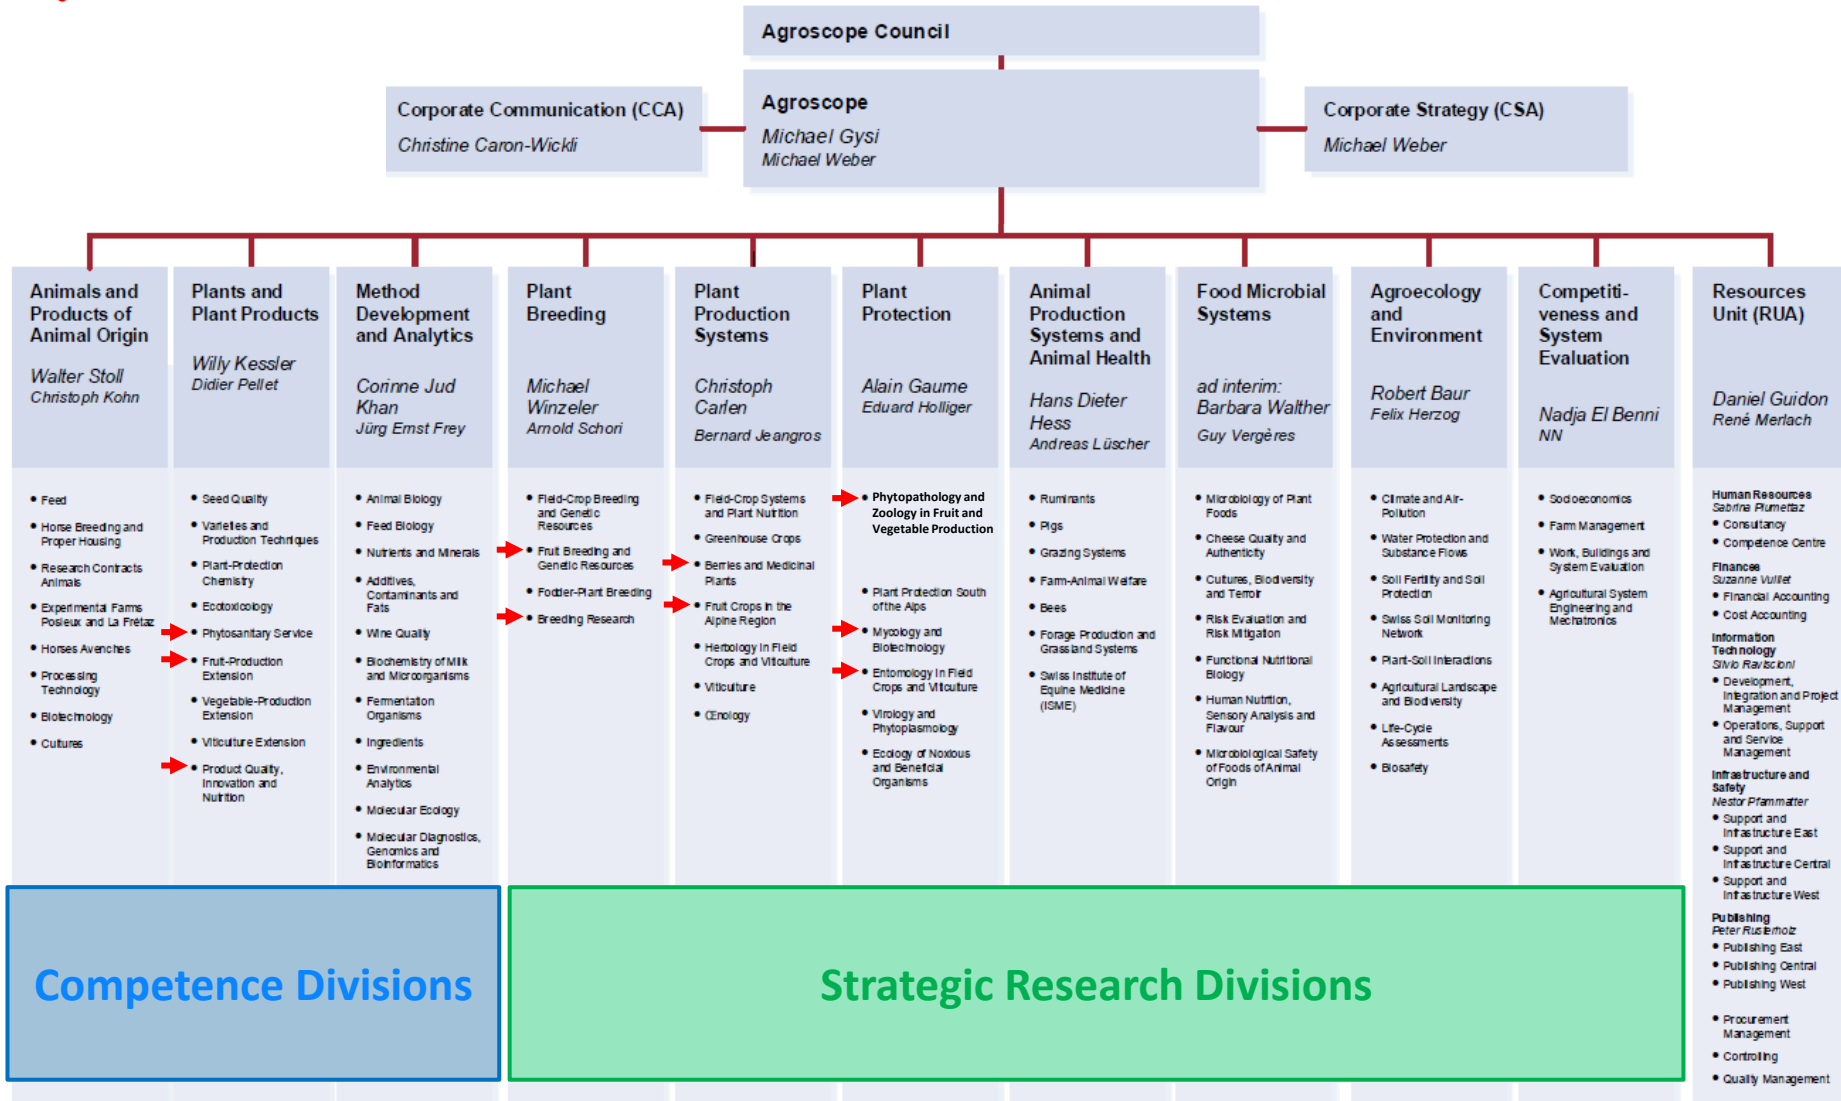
Agroscope Council

Corporate Communication (CCA)
Christine Caron-Wickli

Agroscope
Michael Gysi
Michael Weber

Corporate Strategy (CSA)
Michael Weber

Animals and Products of Animal Origin
Walter Stoll
Christoph Kohn

- Feed
- Horse Breeding and Proper Housing
- Research Contracts Animals
- Experimental Farms Posieux and La Frétaz
- Horses Avenches
- Processing Technology
- Biotechnology
- Cultures

Plants and Plant Products
Willy Kessler
Didier Pellet

- Seed Quality
- Varieties and Production Techniques
- Plant-Protection Chemistry
- Ecotoxicology
- Phytosanitary Service
- Fruit-Production Extension
- Vegetable-Production Extension
- Viticulture Extension
- Product Quality, Innovation and Nutrition

Method Development and Analytics
Corinne Jud Khan
Jürg Ernst Frey

- Animal Biology
- Feed Biology
- Nutrients and Minerals
- Additives, Contaminants and Fats
- Wine Quality
- Biochemistry of Milk and Microorganisms
- Fermentation Organisms
- Ingredients
- Environmental Analytics
- Molecular Ecology
- Molecular Diagnostics, Genomics and Bioinformatics

Plant Breeding
Michael Winzeler
Arnold Schori

- Field-Crop Breeding and Genetic Resources
- Fruit Breeding and Genetic Resources
- Fodder-Plant Breeding
- Breeding Research

Plant Production Systems
Christoph Carlen
Bernard Jeangros

- Field-Crop Systems and Plant Nutrition
- Greenhouse Crops
- Berries and Medicinal Plants
- Fruit Crops in the Alpine Region
- Herbology in Field Crops and Viticulture
- Viticulture
- Œnology

Plant Protection
Alain Gaume
Eduard Holliger

- Phytopathology and Zoology in Fruit and Vegetable Production
- Plant Protection South of the Alps
- Mycology and Biotechnology
- Entomology in Field Crops and Viticulture
- Virology and Phytoplasmology
- Ecology of Noxious and Beneficial Organisms

Animal Production Systems and Animal Health
Hans Dieter Hess
Andreas Lüscher

- Ruminants
- Pigs
- Grazing Systems
- Farm-Animal Welfare
- Bees
- Forage Production and Grassland Systems
- Swiss Institute of Equine Medicine (ISME)

Food Microbial Systems
ad interim: Barbara Walther
Guy Vergères

- Microbiology of Plant Foods
- Cheese Quality and Authenticity
- Cultures, Biodiversity and Terroir
- Risk Evaluation and Risk Mitigation
- Functional Nutritional Biology
- Human Nutrition, Sensory Analysis and Flavour
- Microbiological Safety of Foods of Animal Origin

Agroecology and Environment
Robert Baur
Felix Herzog

- Climate and Air-Pollution
- Water Protection and Substance Flows
- Soil Fertility and Soil Protection
- Swiss Soil Monitoring Network
- Plant-Soil Interactions
- Agricultural Landscape and Biodiversity
- Life-Cycle Assessments
- Biosafety

Competitiveness and System Evaluation
Nadja El Benni
NN

- Socioeconomics
- Farm Management
- Work, Buildings and System Evaluation
- Agricultural System Engineering and Mechatronics

Resources Unit (RUA)
Daniel Guidon
René Merlach

Human Resources
Sabina Plumettaz
- Consultancy
- Competence Centre
Finances
Suzanne Vuillet
- Financial Accounting
- Cost Accounting
Information Technology
Silvio Ravasioni
- Development, Integration and Project Management
- Operations, Support and Service Management
Infrastructure and Safety
Nestor Pfammatter
- Support and Infrastructure East
- Support and Infrastructure Central
- Support and Infrastructure West
Publishing
Peter Rusterholz
- Publishing East
- Publishing Central
- Publishing West
- Procurement Management
- Controlling
- Quality Management

Competence Divisions

Strategic Research Divisions